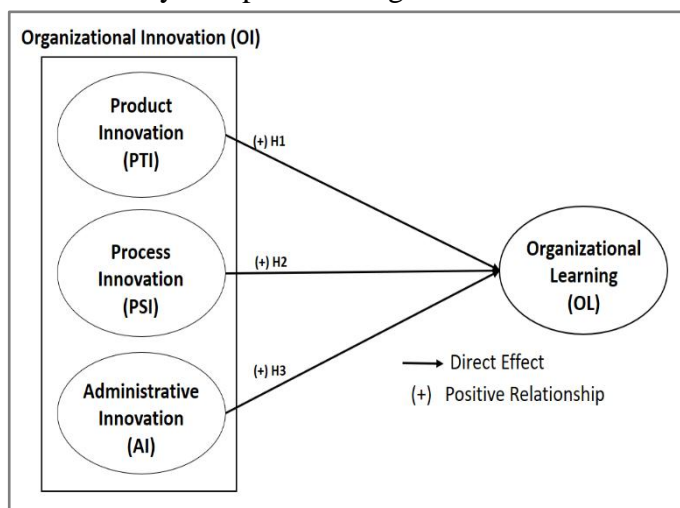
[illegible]

Organizational Innovation (OI)

Product Innovation (PTI)

Process Innovation (PSI)

Administrative Innovation (AI)

(+) H1

(+) H2

(+) H3

Organizational Learning (OL)

Direct Effect

(+) Positive Relationship